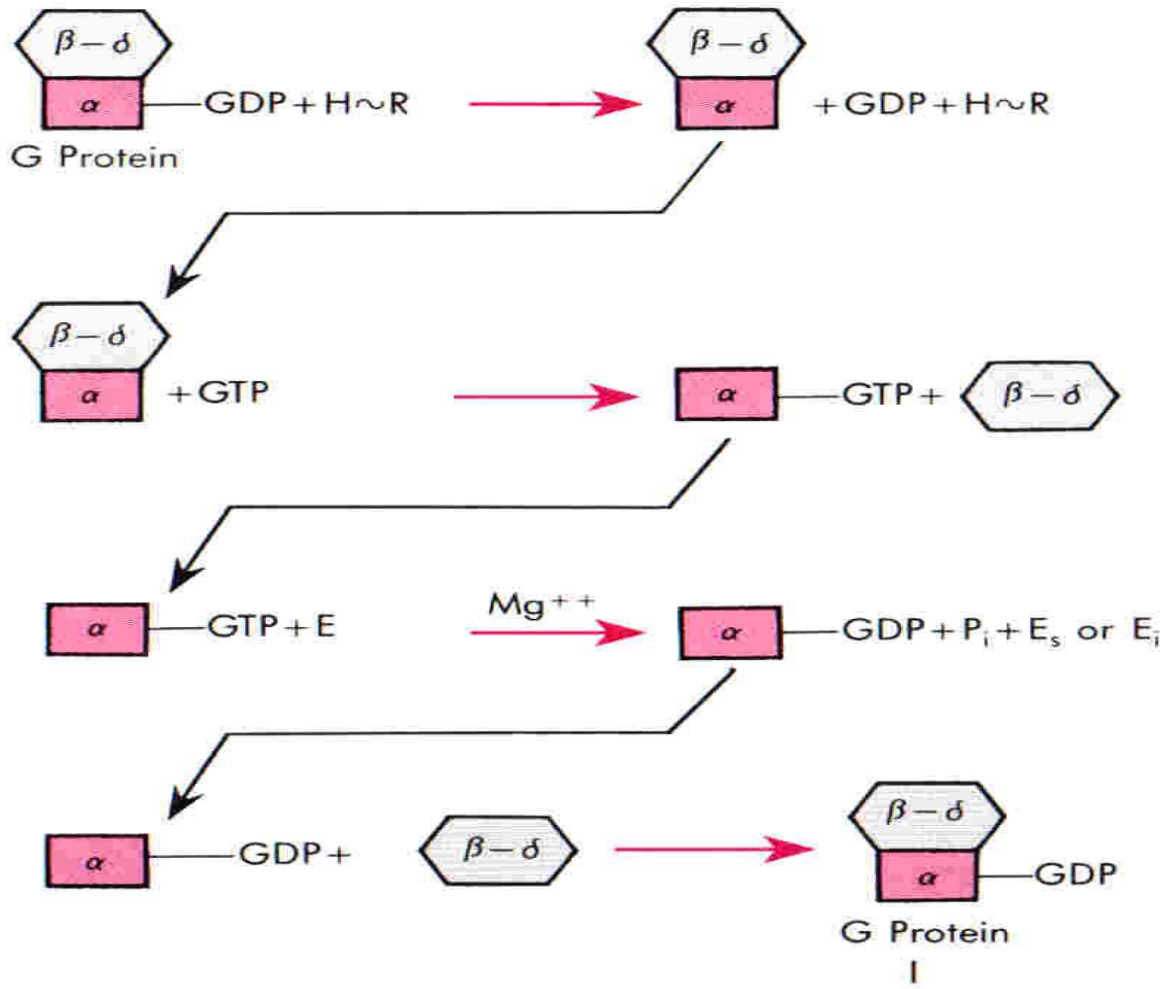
$\beta-\delta$

$\alpha$ —GDP + H~R

G Protein

$\beta-\delta$

$\alpha$ + GDP + H~R

$\beta-\delta$

$\alpha$ + GTP

$\alpha$ —GTP + $\beta-\delta$

$\alpha$ —GTP + E

$Mg^{++}$

$\alpha$ —GDP + $P_i$ + $E_s$ or $E_i$

$\alpha$ —GDP + $\beta-\delta$

$\beta-\delta$

$\alpha$ —GDP

G Protein

I